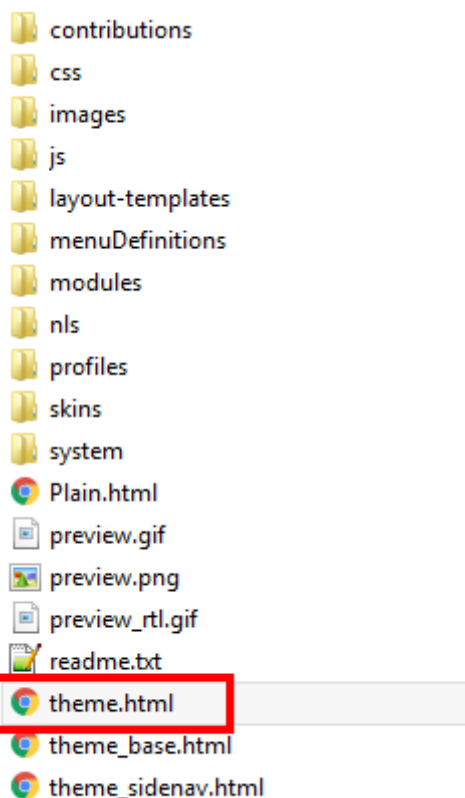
contributions
css
images
js
layout-templates
menuDefinitions
modules
nls
profiles
skins
system
Plain.html
preview.gif
preview.png
preview_rtl.gif
readme.txt
theme.html
theme_base.html
theme_sidenav.html